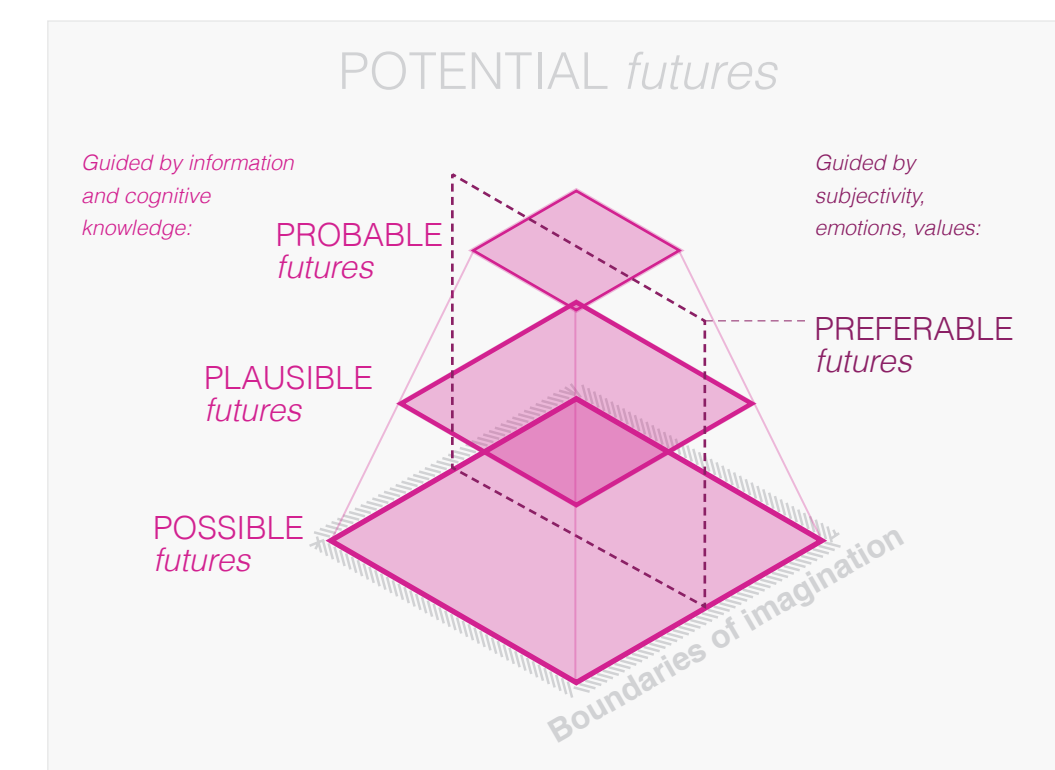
POTENTIAL futures

Guided by information and cognitive knowledge:

Guided by subjectivity, emotions, values:

PROBABLE futures

PREFERABLE futures

PLAUSIBLE futures

POSSIBLE futures

Boundaries of imagination